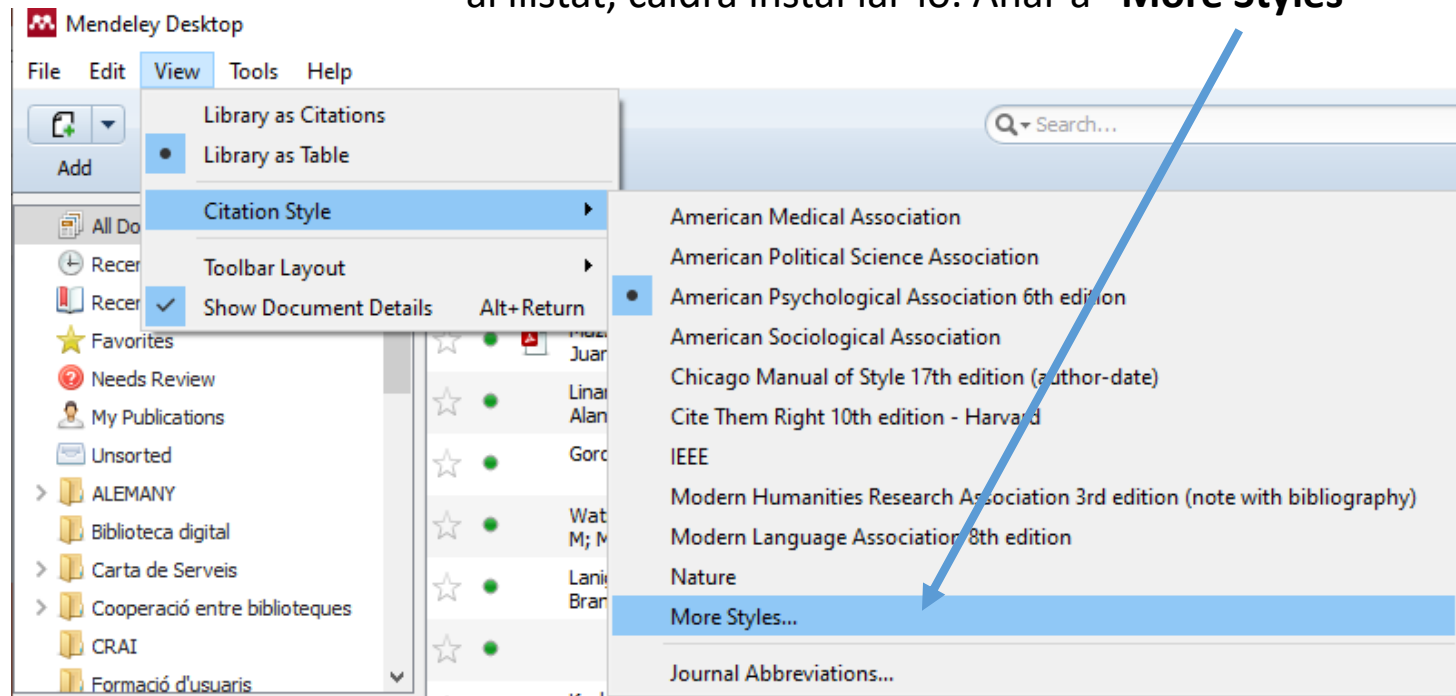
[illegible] al llistat, caldrà instal·lar-lo. Anar a "More Styles"

Mendeley Desktop

File Edit View Tools Help

Add

Search...

Library as Citations
Library as Table
Citation Style
Toolbar Layout
Show Document Details Alt+Return

American Medical Association
American Political Science Association
American Psychological Association 6th edition
American Sociological Association
Chicago Manual of Style 17th edition (author-date)
Cite Them Right 10th edition - Harvard
IEEE
Modern Humanities Research Association 3rd edition (note with bibliography)
Modern Language Association 8th edition
Nature
More Styles...
Journal Abbreviations...

All Do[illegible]
Recen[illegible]
Recen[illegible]
Favorites
Needs Review
My Publications
Unsorted
ALEMANY
Biblioteca digital
Carta de Serveis
Cooperació entre biblioteques
CRAI
Formació d'usuaris

Maz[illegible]
Juan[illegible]
Linar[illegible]
Alan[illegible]
Gord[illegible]
Wat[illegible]
M; M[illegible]
Lanig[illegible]
Bran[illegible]